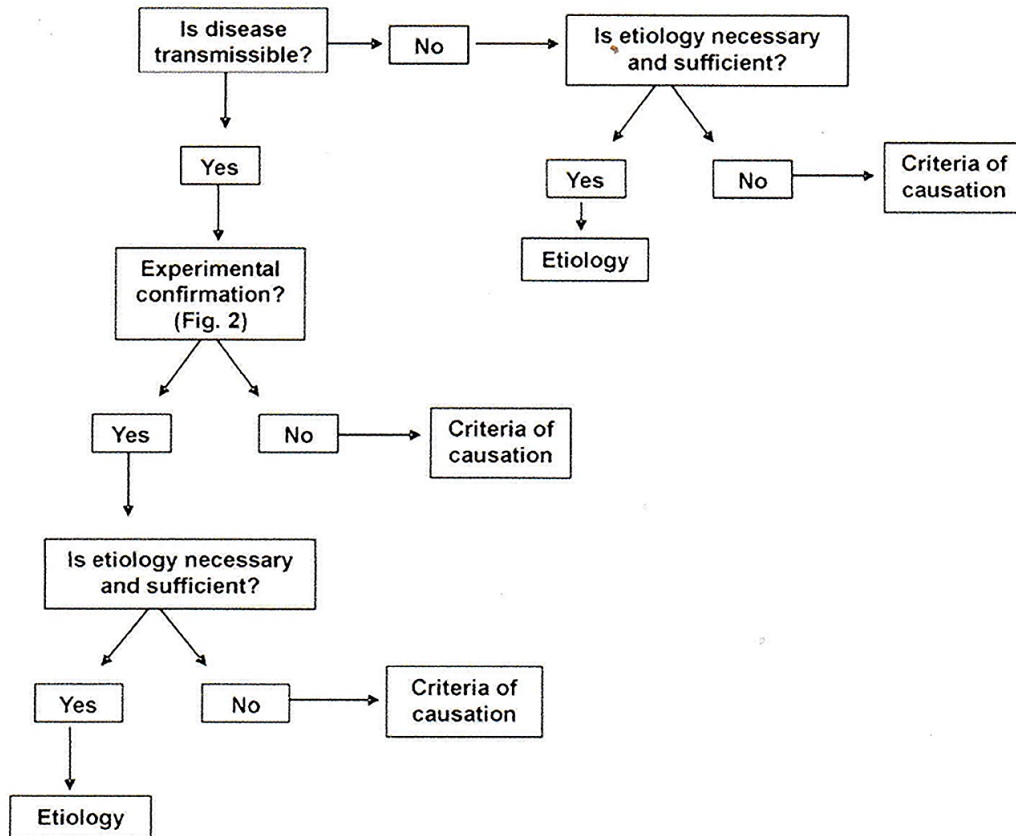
Is disease transmissible?

No

Is etiology necessary and sufficient?

Yes

No

Criteria of causation

Etiology

Yes

Experimental confirmation? (Fig. 2)

Yes

No

Criteria of causation

Is etiology necessary and sufficient?

Yes

No

Criteria of causation

Etiology